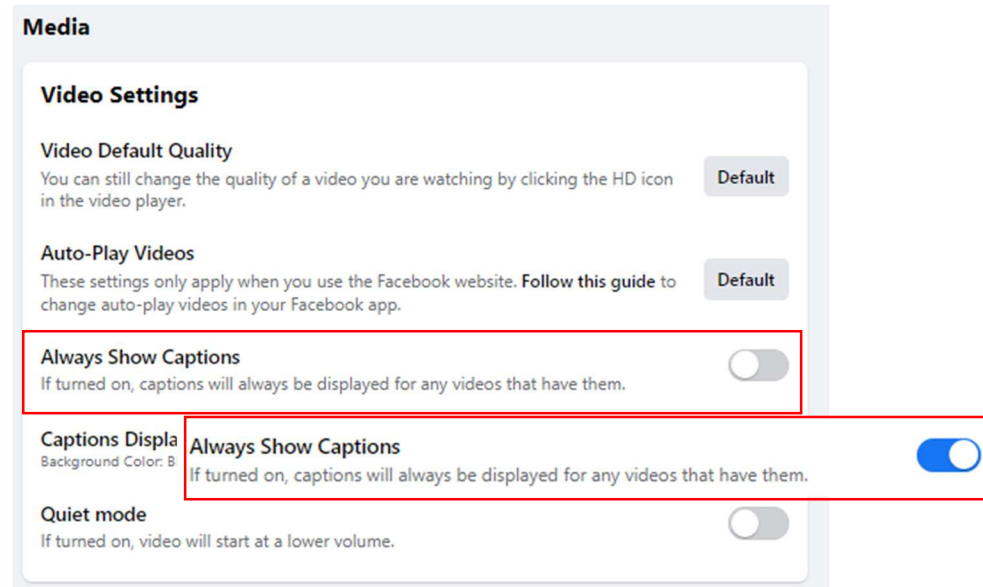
Media

Video Settings

Video Default Quality
You can still change the quality of a video you are watching by clicking the HD icon in the video player.

Default

Auto-Play Videos
These settings only apply when you use the Facebook website. Follow this guide to change auto-play videos in your Facebook app.

Default

Always Show Captions
If turned on, captions will always be displayed for any videos that have them.

Captions Displa
Background Color: B

Always Show Captions
If turned on, captions will always be displayed for any videos that have them.

Quiet mode
If turned on, video will start at a lower volume.